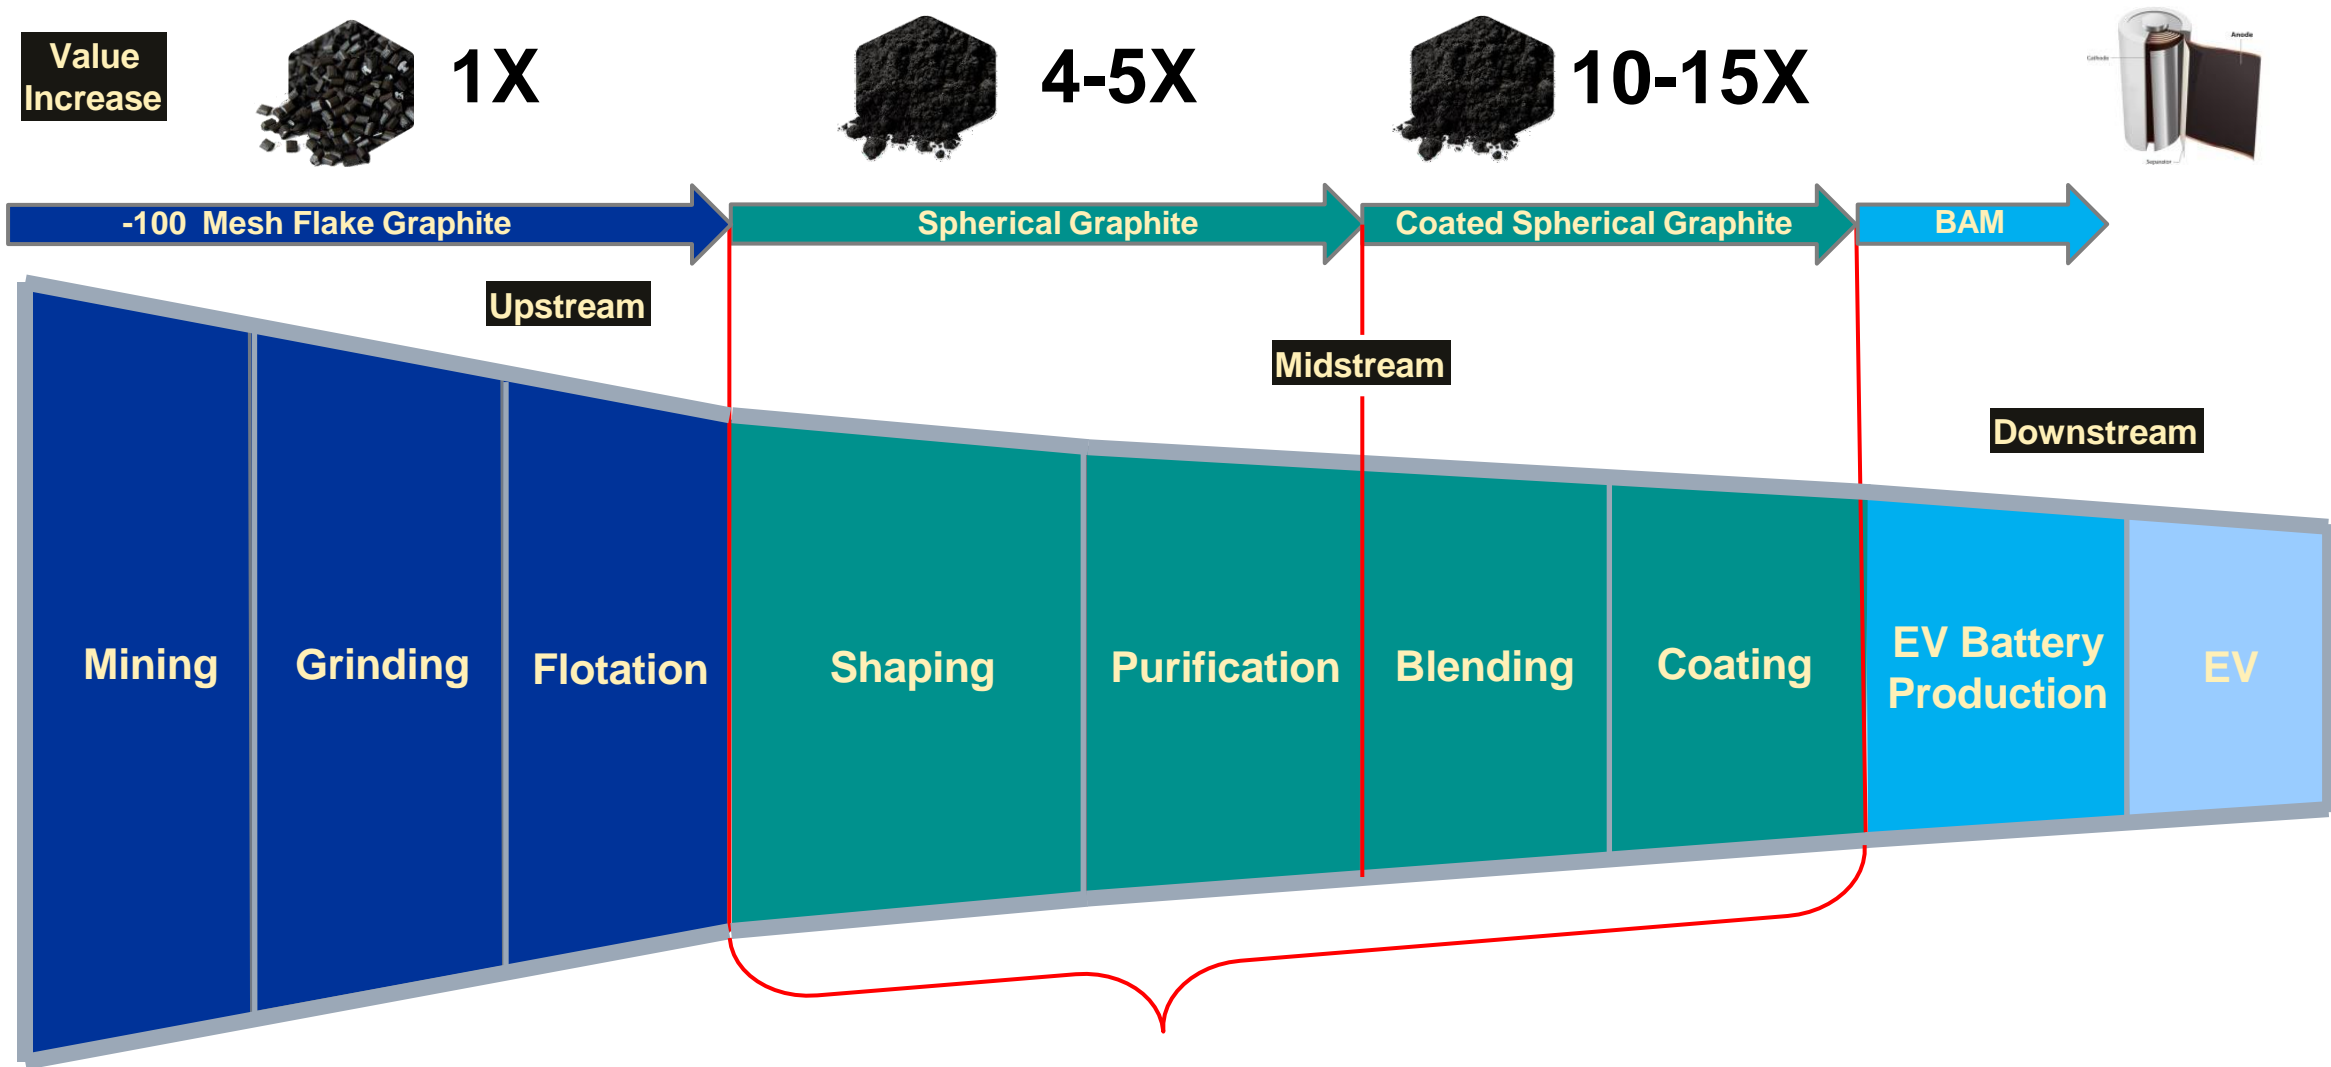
Value Increase

1X

4-5X

10-15X

Anode

Cathode

Separator

-100 Mesh Flake Graphite

Spherical Graphite

Coated Spherical Graphite

BAM

Upstream

Midstream

Downstream

Mining

Grinding

Flotation

Shaping

Purification

Blending

Coating

EV Battery Production

EV